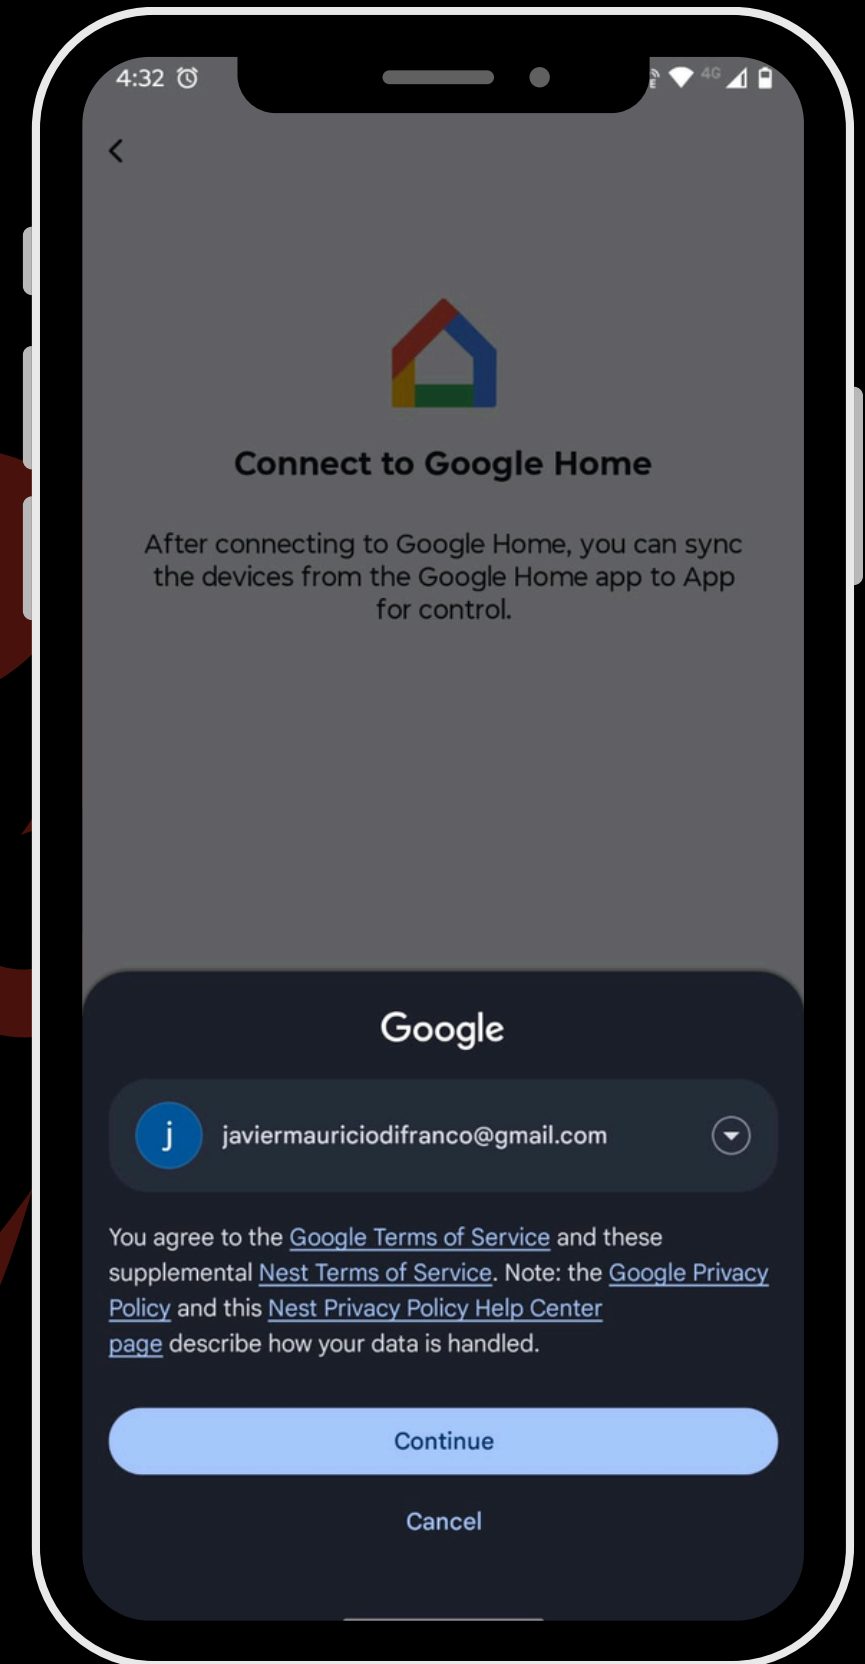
4:32

4G

<

Connect to Google Home

After connecting to Google Home, you can sync the devices from the Google Home app to App for control.

Google

j javiermauriciodifranco@gmail.com

You agree to the Google Terms of Service and these supplemental Nest Terms of Service. Note: the Google Privacy Policy and this Nest Privacy Policy Help Center page describe how your data is handled.

Continue

Cancel